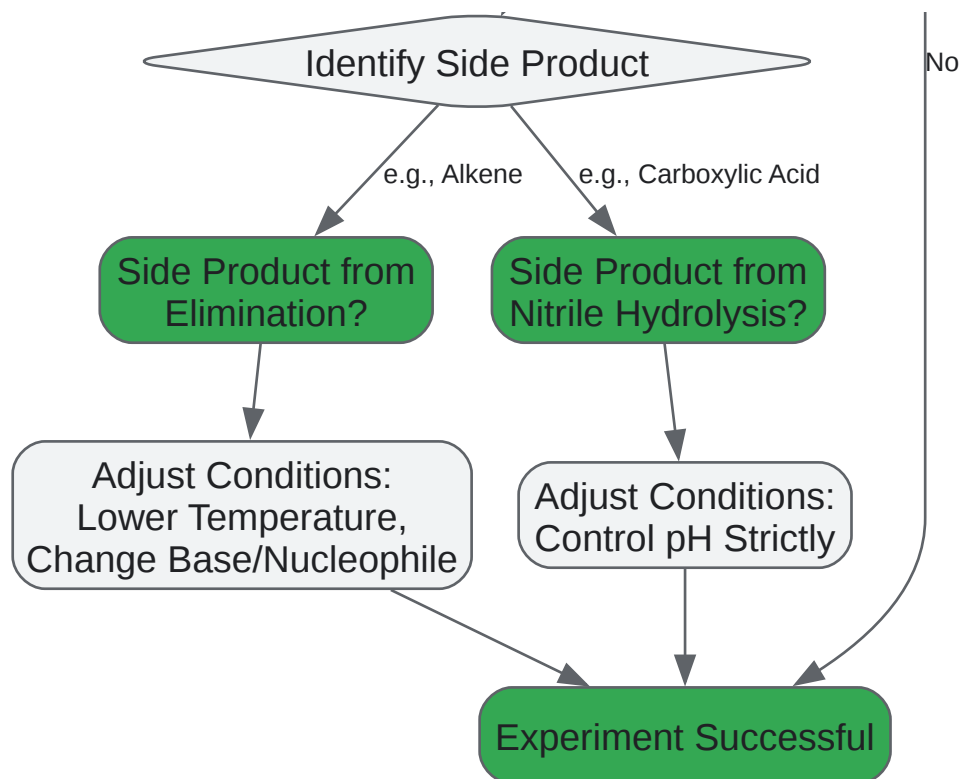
Identify Side Product

No

e.g., Alkene

e.g., Carboxylic Acid

Side Product from Elimination?

Side Product from Nitrile Hydrolysis?

Adjust Conditions: Lower Temperature, Change Base/Nucleophile

Adjust Conditions: Control pH Strictly

Experiment Successful